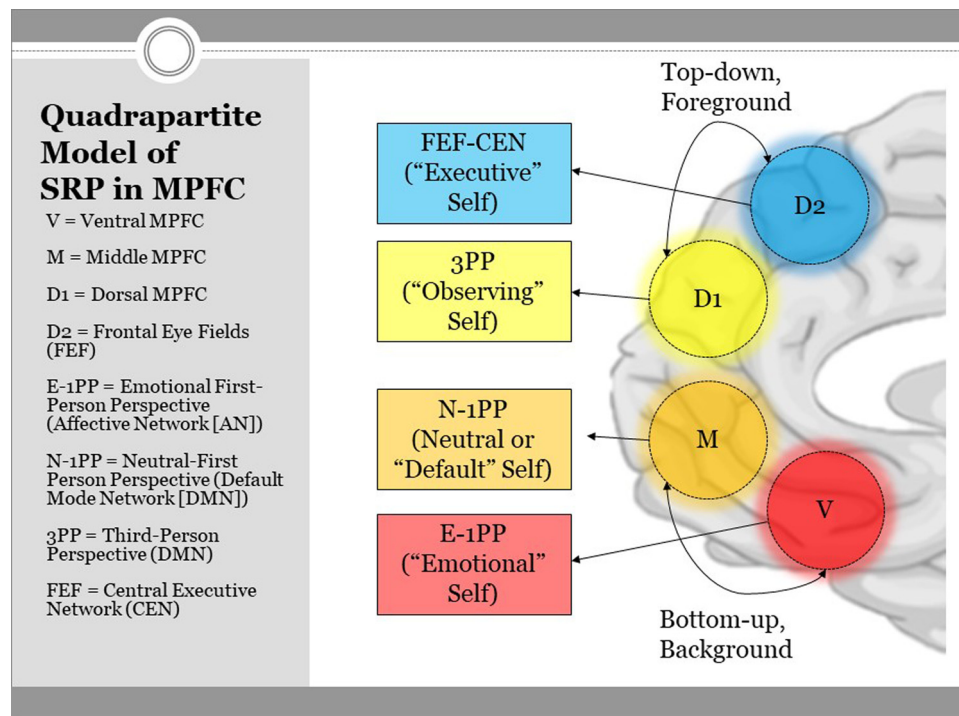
Quadrapartite Model of SRP in MPFC

V = Ventral MPFC

M = Middle MPFC

D1 = Dorsal MPFC

D2 = Frontal Eye Fields (FEF)

E-1PP = Emotional First-Person Perspective (Affective Network [AN])

N-1PP = Neutral-First Person Perspective (Default Mode Network [DMN])

3PP = Third-Person Perspective (DMN)

FEF = Central Executive Network (CEN)

Top-down, Foreground

FEF-CEN ("Executive" Self)

D2

3PP ("Observing" Self)

D1

N-1PP (Neutral or "Default" Self)

M

V

E-1PP ("Emotional" Self)

Bottom-up, Background